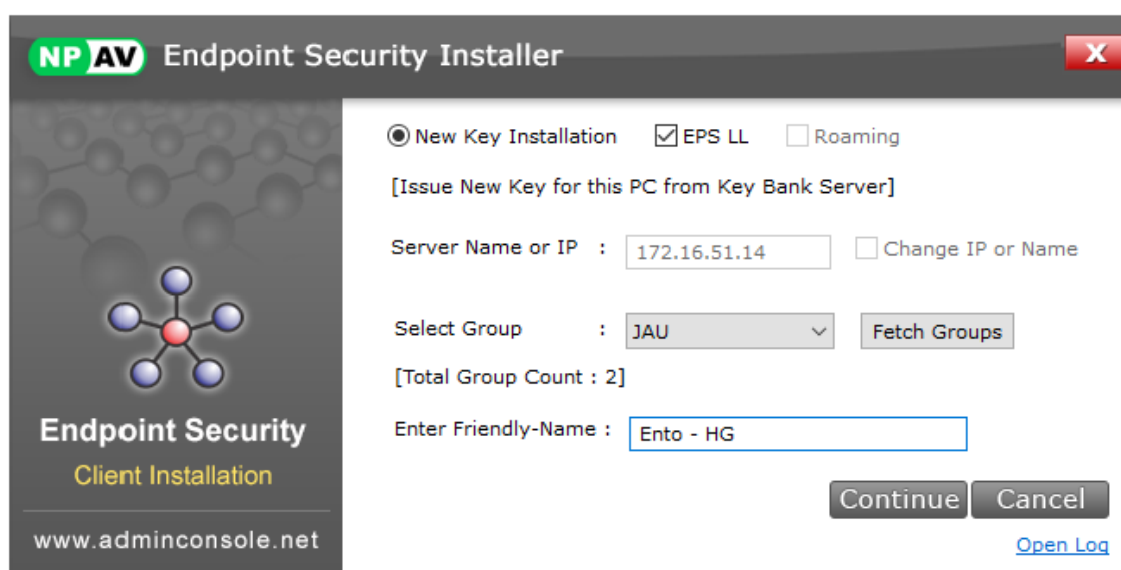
NP AV Endpoint Security Installer

X

Endpoint Security

Client Installation

www.adminconsole.net

New Key Installation EPS LL Roaming

[Issue New Key for this PC from Key Bank Server]

Server Name or IP : 172.16.51.14 Change IP or Name

Select Group : JAU Fetch Groups

[Total Group Count : 2]

Enter Friendly-Name : Ento - HG

Continue Cancel

Open Log